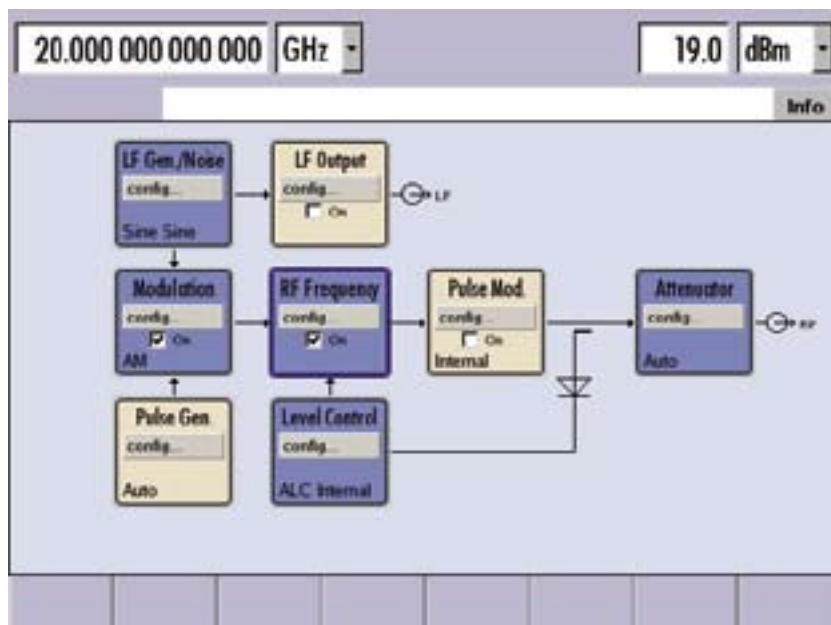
20.000 000 000 000 GHz

19.0 dBm

Info

LF Gen./Noise
config...
Sine Sine

LF Output
config...
On
LF

Modulation
config...
On
AM

RF Frequency
config...
On

Pulse Mod.
config...
On
Internal

Attenuator
config...
Auto
RF

Pulse Gen.
config...
Auto

Level Control
config...
ALC Internal